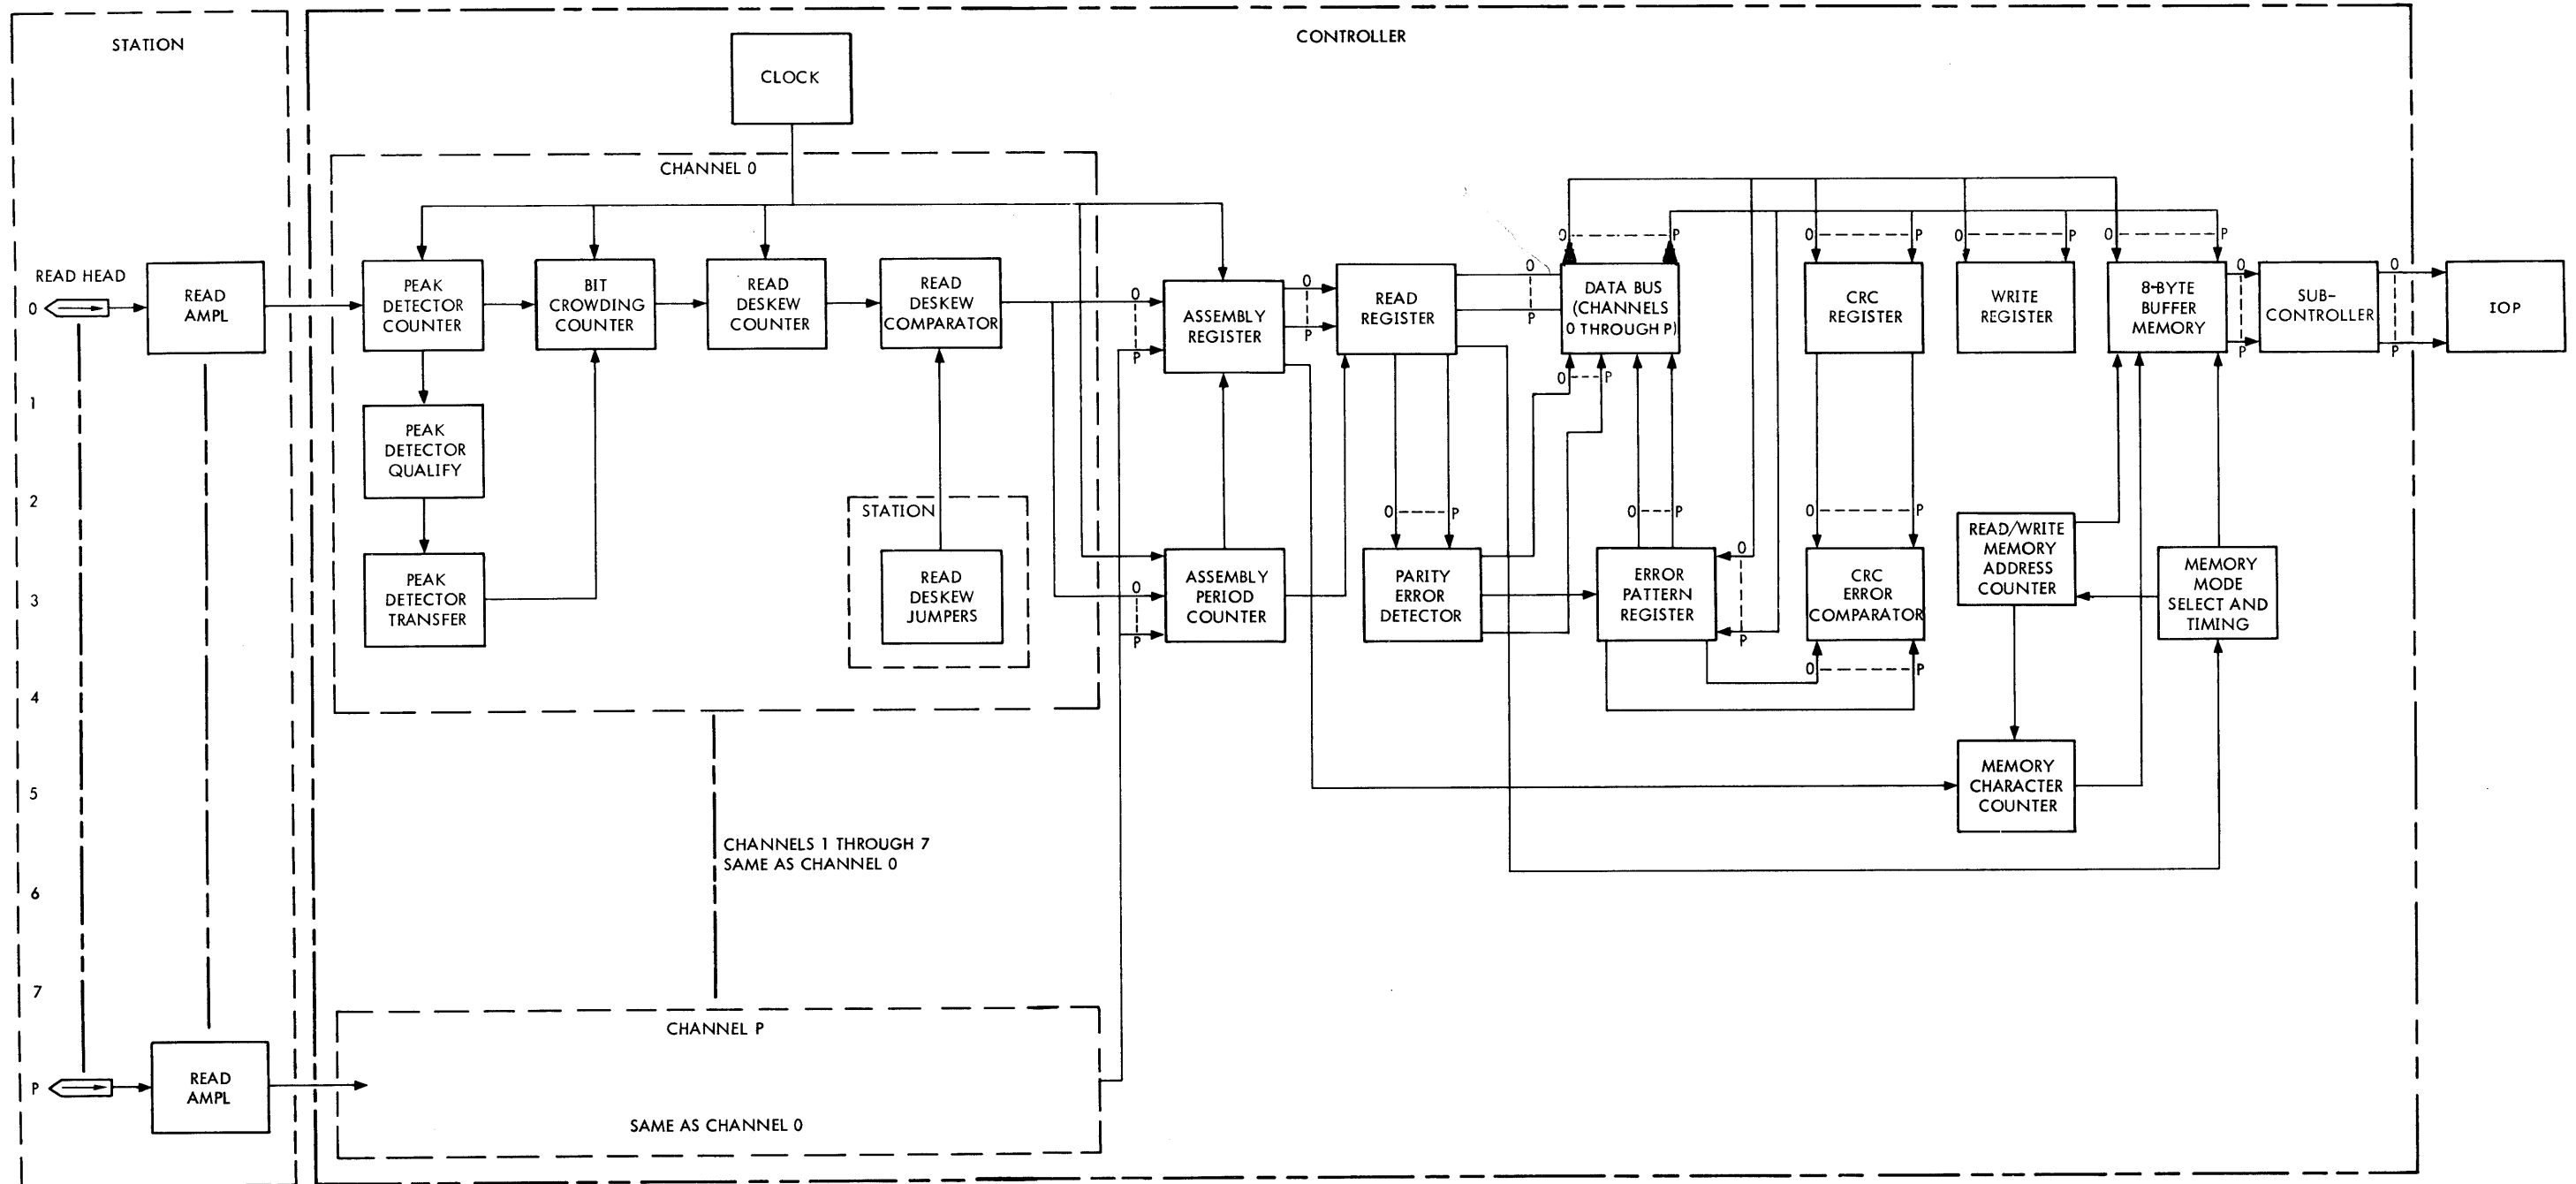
STATION

CONTROLLER

CLOCK

CHANNEL 0

READ HEAD

0

READ AMPL

PEAK DETECTOR COUNTER

BIT CROWDING COUNTER

READ DESKEW COUNTER

READ DESKEW COMPARATOR

0

P

ASSEMBLY REGISTER

0

P

READ REGISTER

0

P

DATA BUS (CHANNELS 0 THROUGH P)

0

P

CRC REGISTER

0

P

WRITE REGISTER

0

P

8-BYTE BUFFER MEMORY

0

P

SUB-CONTROLLER

0

P

IOP

0

P

0

P

0

P

1

PEAK DETECTOR QUALIFY

2

STATION

READ DESKEW JUMPERS

0

P

0

P

0

P

0

P

READ/WRITE MEMORY ADDRESS COUNTER

MEMORY MODE SELECT AND TIMING

3

PEAK DETECTOR TRANSFER

ASSEMBLY PERIOD COUNTER

0

P

PARITY ERROR DETECTOR

ERROR PATTERN REGISTER

CRC ERROR COMPARATOR

0

P

4

5

MEMORY CHARACTER COUNTER

CHANNELS 1 THROUGH 7 SAME AS CHANNEL 0

6

7

CHANNEL P

P

READ AMPL

SAME AS CHANNEL 0